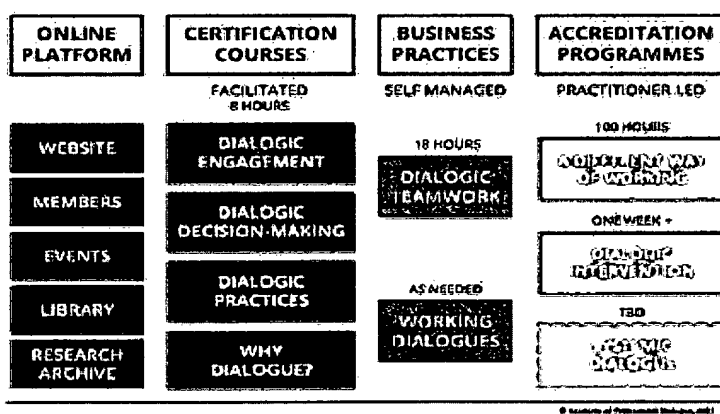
ONLINE PLATFORM

WEBSITE

MEMBERS

EVENTS

LIBRARY

RESEARCH ARCHIVE

CERTIFICATION COURSES

FACILITATED 8 HOURS

DIALOGIC ENGAGEMENT

DIALOGIC DECISION-MAKING

DIALOGIC PRACTICES

WHY DIALOGUE?

BUSINESS PRACTICES

SELF MANAGED

18 HOURS

DIALOGIC TEAMWORK

AS NEEDED

WORKING DIALOGUES

ACCREDITATION PROGRAMMES

PRACTITIONER LED

100 HOURS

A DIFFERENT WAY OF WORKING

ONE WEEK +

DIALOGIC INTERVENTION

TBD

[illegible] DIALOGUE

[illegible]